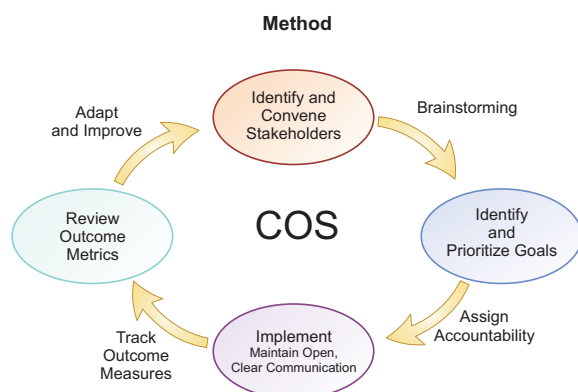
Method

Identify and Convene Stakeholders

Brainstorming

Identify and Prioritize Goals

Assign Accountability

Implement
Maintain Open, Clear Communication

Track Outcome Measures

Review Outcome Metrics

Adapt and Improve

COS